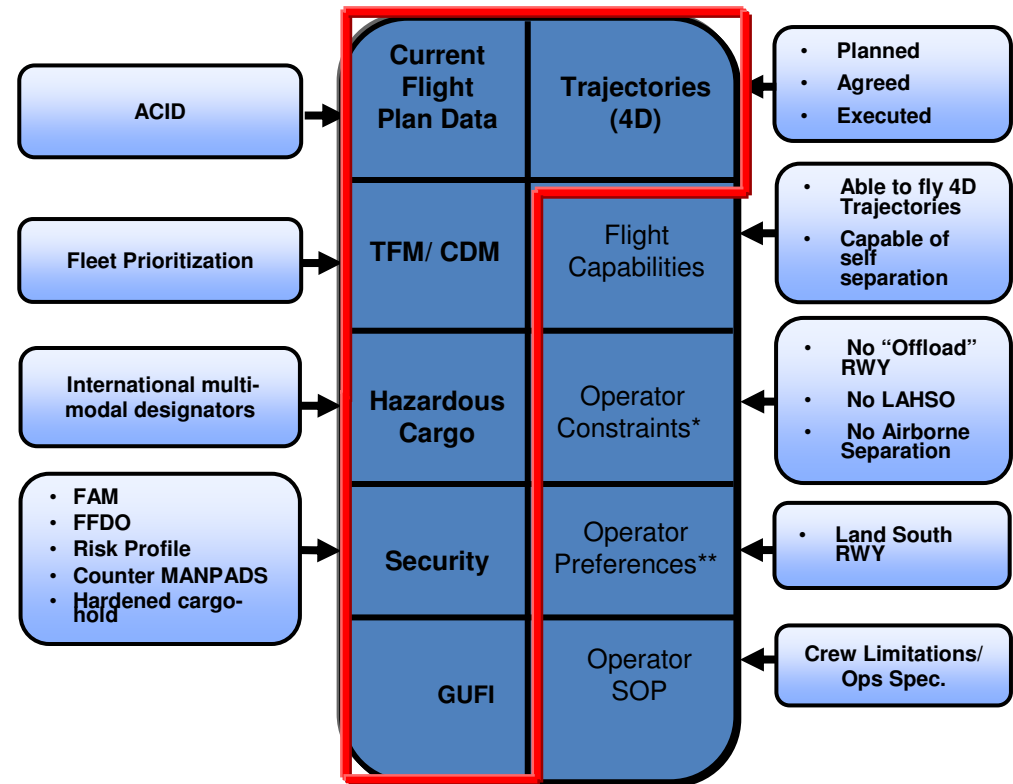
ACID

Fleet Prioritization

International multi-modal designators

- FAM
- FFDO
- Risk Profile
- Counter MANPADS
- Hardened cargo-hold

Current Flight Plan Data

Trajectories (4D)

TFM/ CDM

Flight Capabilities

Hazardous Cargo

Operator Constraints*

Security

Operator Preferences**

GUFI

Operator SOP

- Planned
- Agreed
- Executed

- Able to fly 4D Trajectories
- Capable of self separation

- No "Offload" RWY
- No LAHSO
- No Airborne Separation

- Land South RWY

Crew Limitations/ Ops Spec.